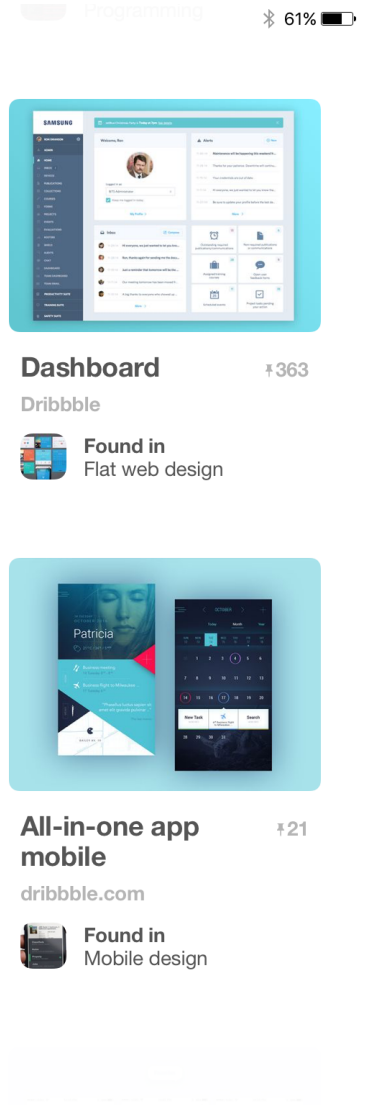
Programming

61%

SAMSUNG

Welcome, Ron

Alerts

Inbox

Dashboard

363

Dribbble

Found in
Flat web design

Patricia

OCTOBER

New Task

Search

All-in-one app mobile

21

dribbble.com

Found in
Mobile design